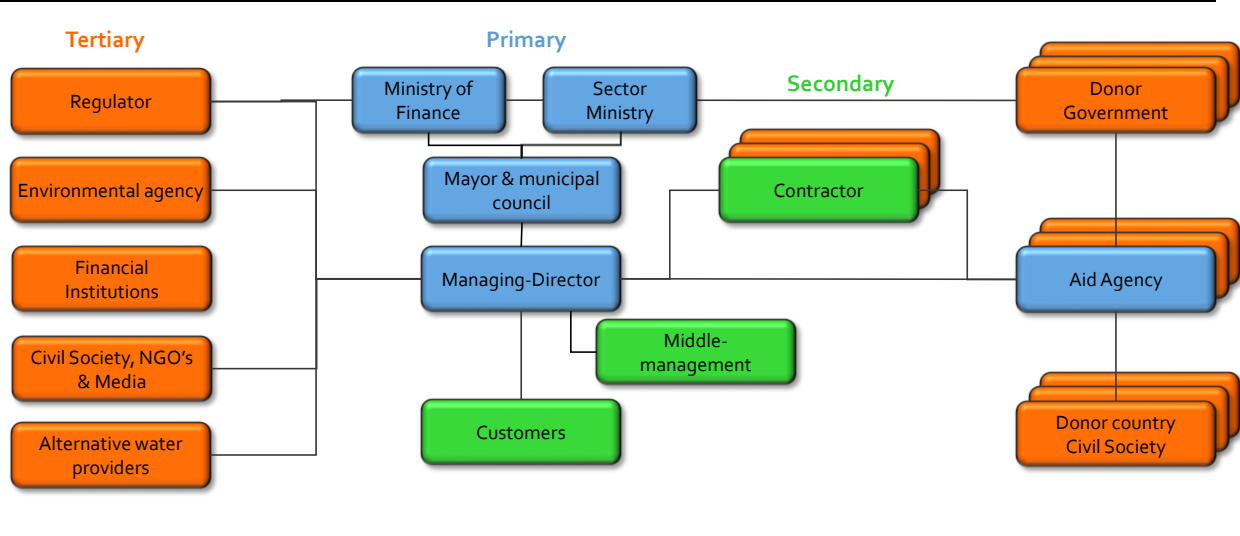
Tertiary

Primary

Secondary

Regulator

Environmental agency

Financial Institutions

Civil Society, NGO's & Media

Alternative water providers

Ministry of Finance

Sector Ministry

Mayor & municipal council

Managing-Director

Middle-management

Customers

Contractor

Donor Government

Aid Agency

Donor country Civil Society